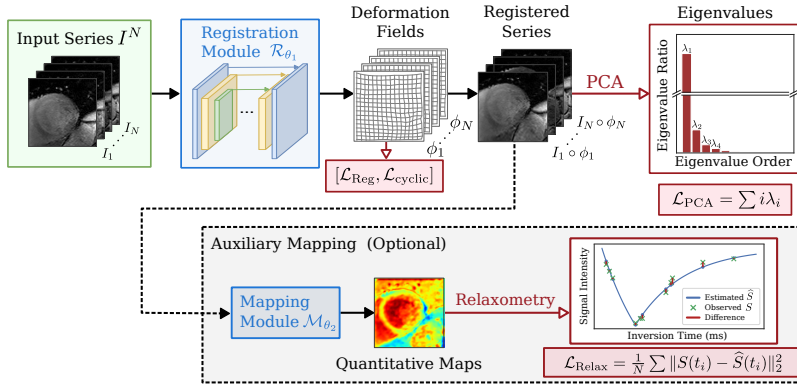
Input Series $I^N$

$I_N$

$I_1$

Registration Module $\mathcal{R}_{\theta_1}$

...

Deformation Fields

$\phi_N$

$\phi_1$

$[\mathcal{L}_{\text{Reg}}, \mathcal{L}_{\text{cyclic}}]$

Registered Series

$I_N \circ \phi_N$

$I_1 \circ \phi_1$

PCA

Eigenvalues

Eigenvalue Ratio

$\lambda_1$

$\lambda_2$

$\lambda_3$ $\lambda_4$

Eigenvalue Order

$\mathcal{L}_{\text{PCA}} = \sum i\lambda_i$

Auxiliary Mapping (Optional)

Mapping Module $\mathcal{M}_{\theta_2}$

Quantitative Maps

Relaxometry

Signal Intensity

Inversion Time (ms)

Estimated $\widehat{S}$

Observed $S$

Difference

$\mathcal{L}_{\text{Relax}} = \frac{1}{N}\sum \|S(t_i) - \widehat{S}(t_i)\|_2^2$